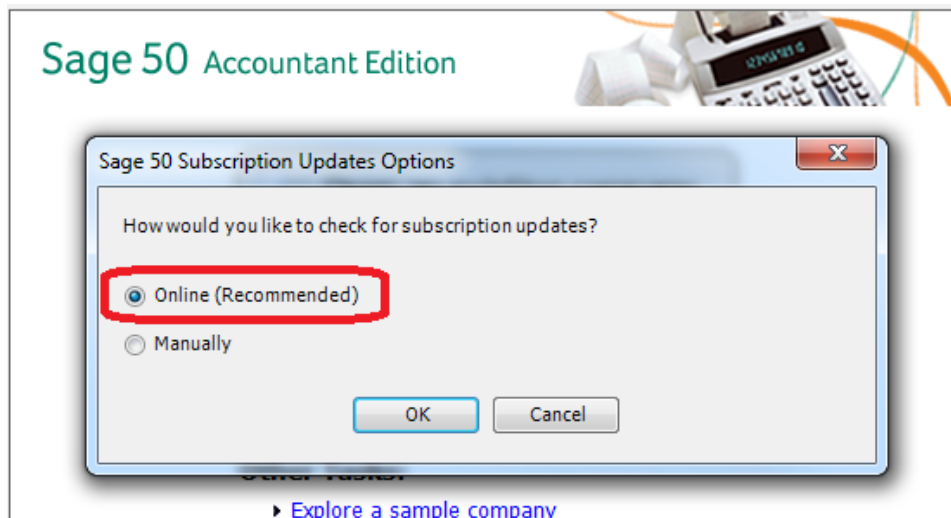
Sage 50 Accountant Edition

Sage 50 Subscription Updates Options

How would you like to check for subscription updates?

Online (Recommended)

Manually

OK

Cancel

Other Tasks:

Explore a sample company